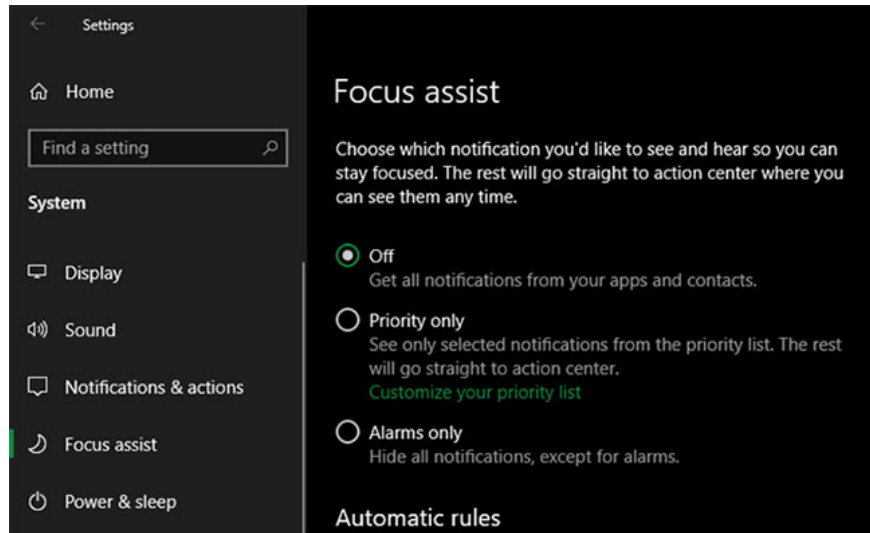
Settings

Home

Find a setting

System

Display

Sound

Notifications & actions

Focus assist

Power & sleep

Focus assist

Choose which notification you'd like to see and hear so you can stay focused. The rest will go straight to action center where you can see them any time.

Off
Get all notifications from your apps and contacts.

Priority only
See only selected notifications from the priority list. The rest will go straight to action center.
Customize your priority list

Alarms only
Hide all notifications, except for alarms.

Automatic rules